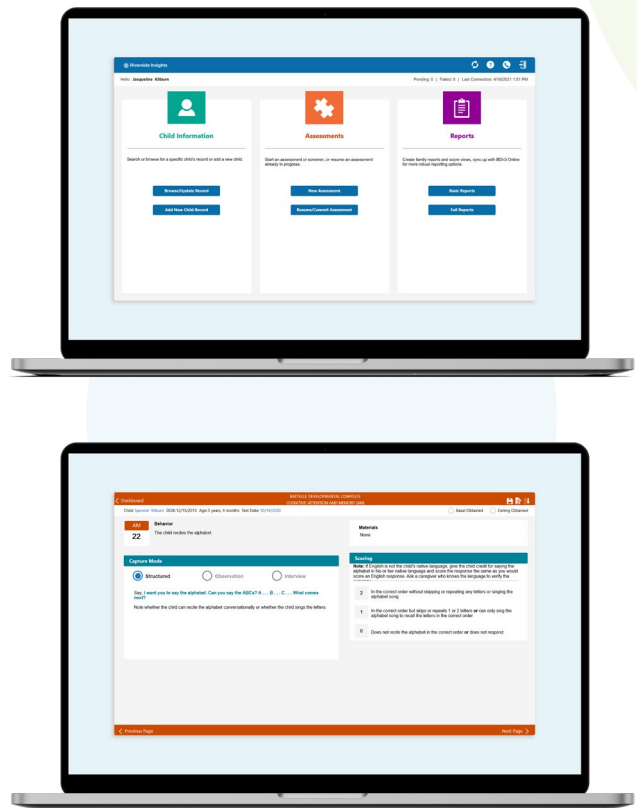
Riverside Insights

Hello: Jacqueline Kilburn

Pending: 0 | Failed: 0 | Last Connection: 4/16/2021 1:51 PM

Child Information

Search or browse for a specific child's record or add a new child.

Browse/Update Record

Add New Child Record

Assessments

Start an assessment or screener, or resume an assessment already in progress.

New Assessment

Resume/Commit Assessment

Reports

Create family reports and score views, sync up with BDI-3 Online for more robust reporting options.

Basic Reports

Full Reports

Dashboard

BATTELLE DEVELOPMENTAL COMPLETE
COGNITIVE: ATTENTION AND MEMORY (AM)

Child: Spencer Kilburn DOB: 12/15/2015 Age: 5 years, 4 months Test Date: 05/16/2020

Basal Obtained

Ceiling Obtained

AM
22

Behavior
The child recites the alphabet.

Materials
None

Capture Mode

Structured

Observation

Interview

Say, I want you to say the alphabet. Can you say the ABCs? A . . . B . . . C . . . What comes next?

Note whether the child can recite the alphabet conversationally or whether the child sings the letters.

Scoring

Note: If English is not the child's native language, give the child credit for saying the alphabet in his or her native language and score the response the same as you would score an English response. Ask a caregiver who knows the language to verify the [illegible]

2 In the correct order without skipping or repeating any letters or singing the alphabet song

1 In the correct order but skips or repeats 1 or 2 letters or can only sing the alphabet song to recall the letters in the correct order

0 Does not recite the alphabet in the correct order or does not respond

Previous Page

Next Page